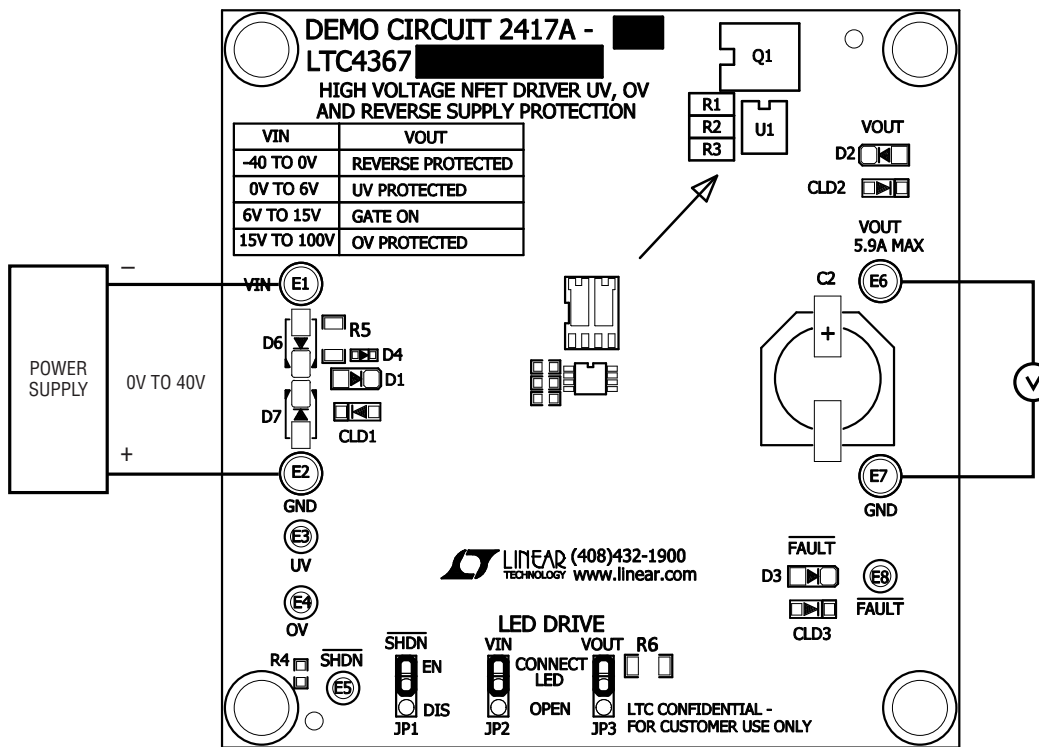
DEMO CIRCUIT 2417A -
LTC4367
HIGH VOLTAGE NFET DRIVER UV, OV AND REVERSE SUPPLY PROTECTION

| VIN | VOUT |
|---|---|
| -40 TO 0V | REVERSE PROTECTED |
| 0V TO 6V | UV PROTECTED |
| 6V TO 15V | GATE ON |
| 15V TO 100V | OV PROTECTED |

Q1
R1
R2
R3
U1
VOUT
D2
CLD2
VOUT
5.9A MAX
–
VIN
E1
R5
D6
D4
D1
POWER SUPPLY
0V TO 40V
D7
CLD1
+
E2
GND
C2
+
E6
V
E7
GND
E3
UV
E4
OV
LINEAR TECHNOLOGY (408)432-1900 www.linear.com
$\overline{FAULT}$
D3
E8
$\overline{FAULT}$
CLD3
LED DRIVE
R4
$\overline{SHDN}$
E5
$\overline{SHDN}$
EN
DIS
JP1
VIN
CONNECT LED
OPEN
JP2
VOUT
R6
JP3
LTC CONFIDENTIAL - FOR CUSTOMER USE ONLY